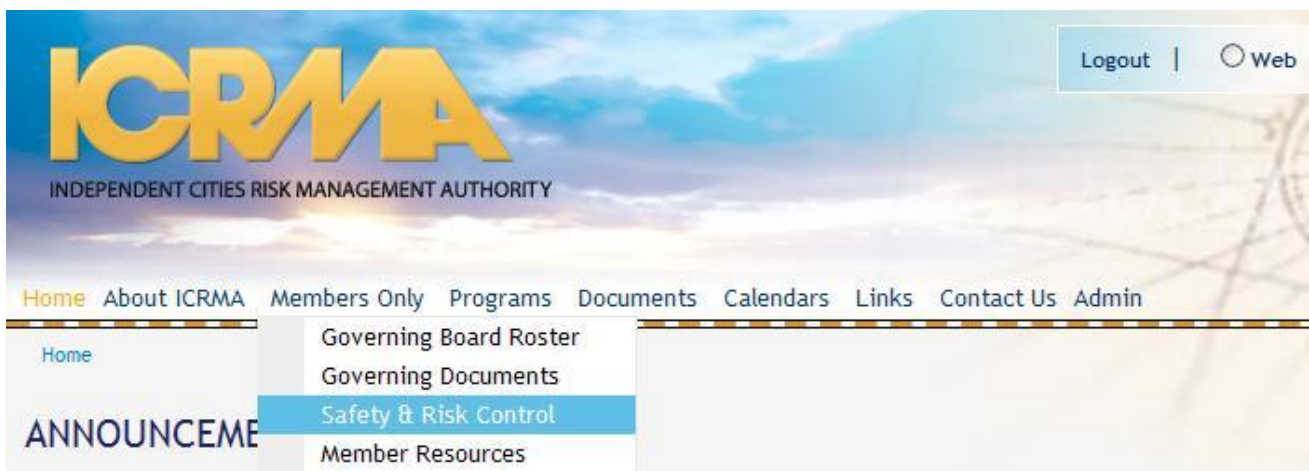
ICRMA
INDEPENDENT CITIES RISK MANAGEMENT AUTHORITY

Logout | Web

Home About ICRMA Members Only Programs Documents Calendars Links Contact Us Admin

Governing Board Roster
Governing Documents
Safety & Risk Control
Member Resources

Home

ANNOUNCEME